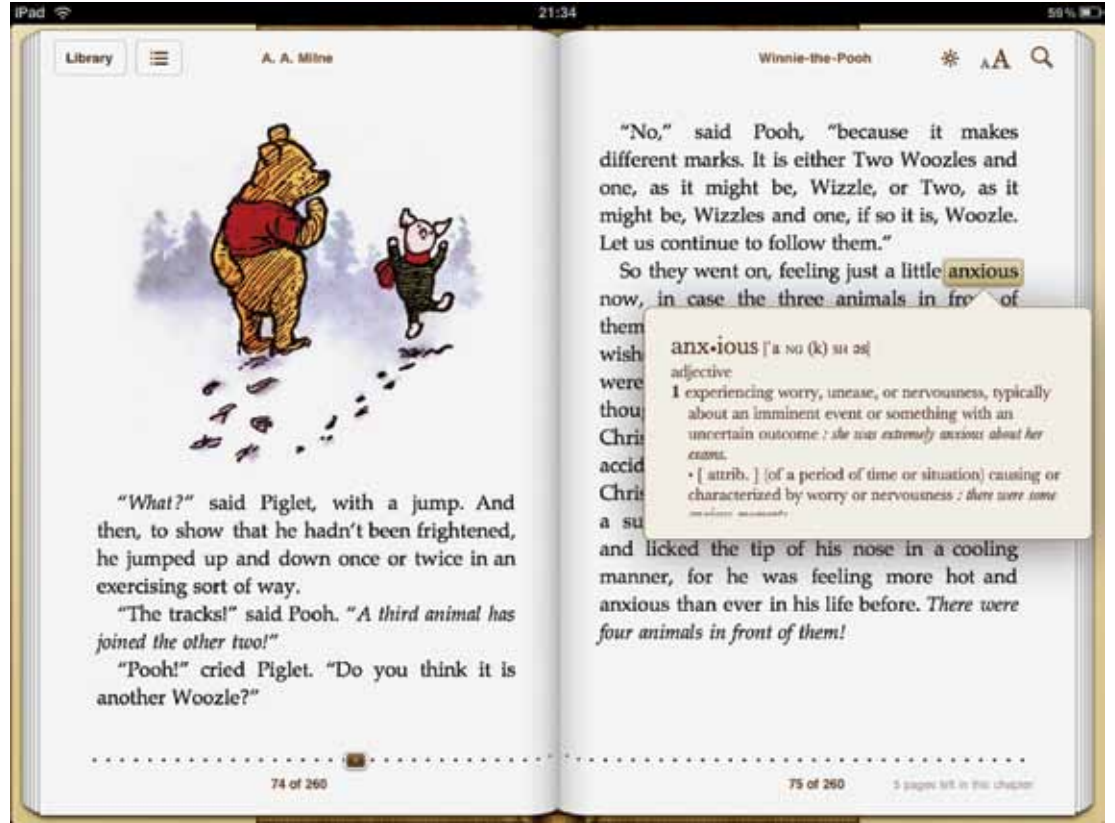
iPad 21:34 59%

Library A. A. Milne

Winnie-the-Pooh AA

"What?" said Piglet, with a jump. And then, to show that he hadn't been frightened, he jumped up and down once or twice in an exercising sort of way.

"The tracks!" said Pooh. "A third animal has joined the other two!"

"Pooh!" cried Piglet. "Do you think it is another Woozle?"

74 of 260

"No," said Pooh, "because it makes different marks. It is either Two Woozles and one, as it might be, Wizzle, or Two, as it might be, Wizzles and one, if so it is, Woozle. Let us continue to follow them."

So they went on, feeling just a little anxious now, in case the three animals in fro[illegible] of them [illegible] wish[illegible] were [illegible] thou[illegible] Chris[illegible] accid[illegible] Chris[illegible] a su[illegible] and licked the tip of his nose in a cooling manner, for he was feeling more hot and anxious than ever in his life before. There were four animals in front of them!

anx•ious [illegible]
adjective
1 experiencing worry, unease, or nervousness, typically about an imminent event or something with an uncertain outcome : she was extremely anxious about her exams.
• [ attrib. ] (of a period of time or situation) causing or characterized by worry or nervousness : there were some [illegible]

75 of 260 5 pages left in this chapter